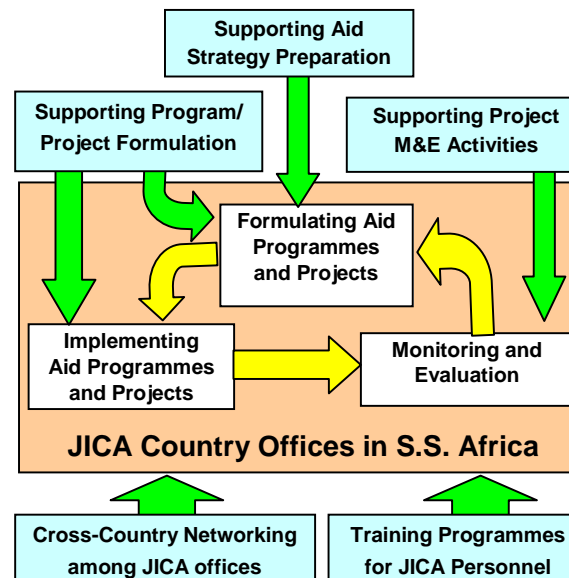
Supporting Aid Strategy Preparation

Supporting Program/ Project Formulation

Supporting Project M&E Activities

Formulating Aid Programmes and Projects

Implementing Aid Programmes and Projects

Monitoring and Evaluation

JICA Country Offices in S.S. Africa

Cross-Country Networking among JICA offices

Training Programmes for JICA Personnel